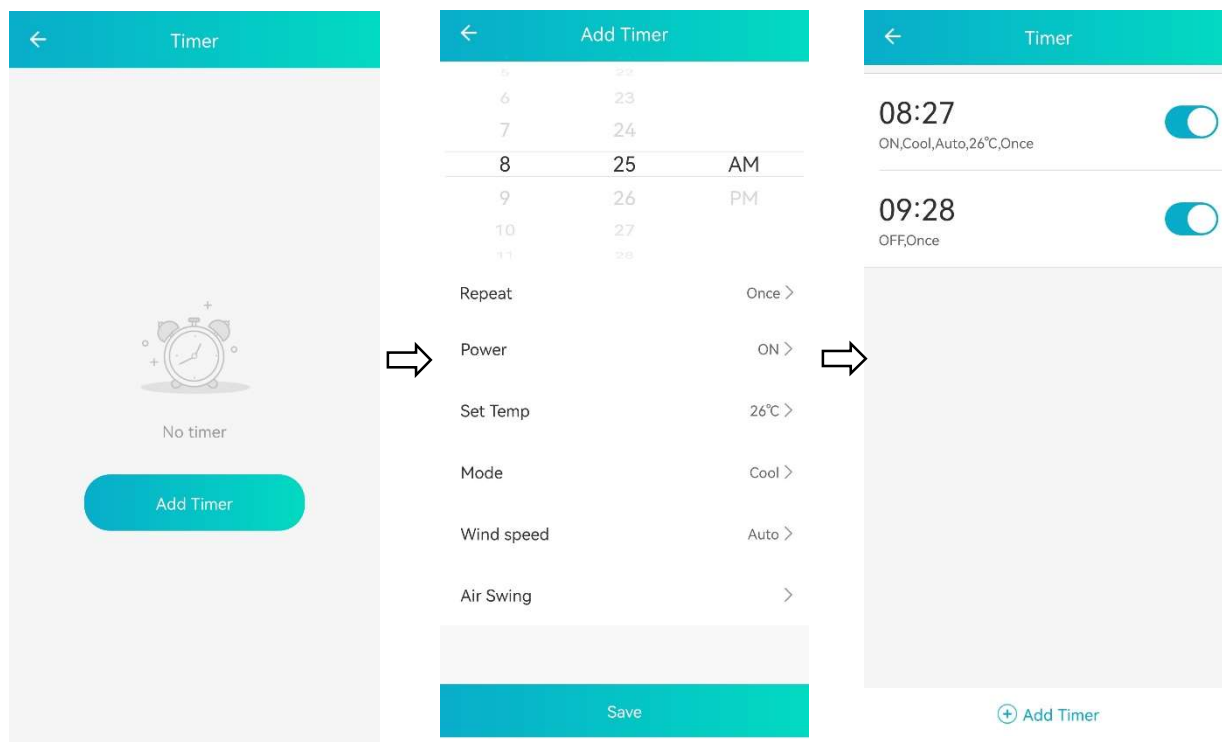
Timer

No timer

Add Timer

Add Timer

6 23
7 24
8 25 AM
9 26 PM
10 27

Repeat Once

Power ON

Set Temp 26℃

Mode Cool

Wind speed Auto

Air Swing

Save

Timer

08:27
ON,Cool,Auto,26℃,Once

09:28
OFF,Once

Add Timer